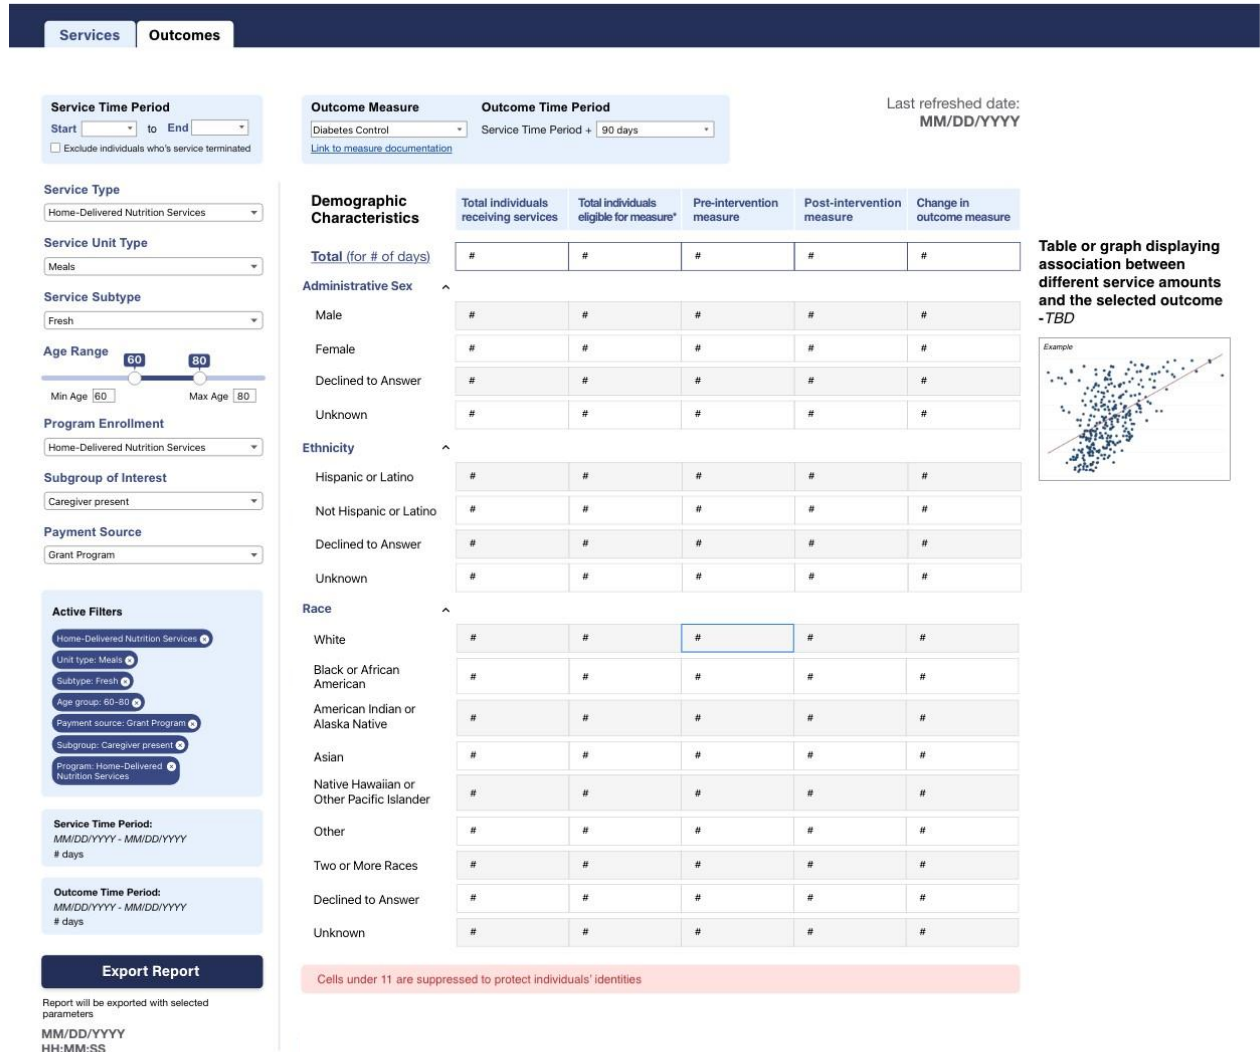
Services Outcomes

Service Time Period
Start to End
Exclude individuals who's service terminated

Service Type
Home-Delivered Nutrition Services

Service Unit Type
Meals

Service Subtype
Fresh

Age Range
60 80
Min Age 60 Max Age 80

Program Enrollment
Home-Delivered Nutrition Services

Subgroup of Interest
Caregiver present

Payment Source
Grant Program

Active Filters
Home-Delivered Nutrition Services
Unit type: Meals
Subtype: Fresh
Age group: 60-80
Payment source: Grant Program
Subgroup: Caregiver present
Program: Home-Delivered Nutrition Services

Service Time Period:
MM/DD/YYYY - MM/DD/YYYY
# days

Outcome Time Period:
MM/DD/YYYY - MM/DD/YYYY
# days

Export Report
Report will be exported with selected parameters
MM/DD/YYYY
HH:MM:SS

Outcome Measure
Diabetes Control
Link to measure documentation

Outcome Time Period
Service Time Period + 90 days

Last refreshed date:
MM/DD/YYYY

| Demographic Characteristics | Total individuals receiving services | Total individuals eligible for measure* | Pre-intervention measure | Post-intervention measure | Change in outcome measure |
|---|---|---|---|---|---|
| Total (for # of days) | # | # | # | # | # |
| Administrative Sex | | | | | |
| Male | # | # | # | # | # |
| Female | # | # | # | # | # |
| Declined to Answer | # | # | # | # | # |
| Unknown | # | # | # | # | # |
| Ethnicity | | | | | |
| Hispanic or Latino | # | # | # | # | # |
| Not Hispanic or Latino | # | # | # | # | # |
| Declined to Answer | # | # | # | # | # |
| Unknown | # | # | # | # | # |
| Race | | | | | |
| White | # | # | # | # | # |
| Black or African American | # | # | # | # | # |
| American Indian or Alaska Native | # | # | # | # | # |
| Asian | # | # | # | # | # |
| Native Hawaiian or Other Pacific Islander | # | # | # | # | # |
| Other | # | # | # | # | # |
| Two or More Races | # | # | # | # | # |
| Declined to Answer | # | # | # | # | # |
| Unknown | # | # | # | # | # |

Cells under 11 are suppressed to protect individuals' identities

Table or graph displaying association between different service amounts and the selected outcome -TBD

Example